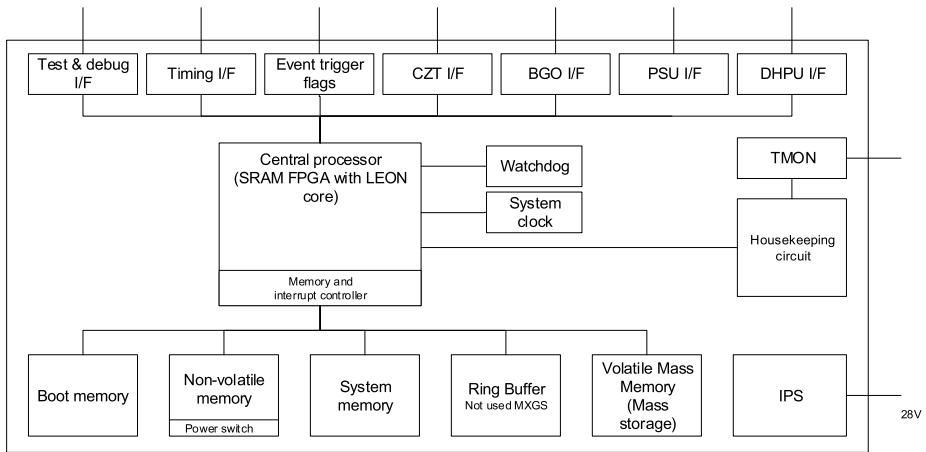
Test & debug I/F

Timing I/F

Event trigger flags

CZT I/F

BGO I/F

PSU I/F

DHPU I/F

Central processor (SRAM FPGA with LEON core)

Memory and interrupt controller

Watchdog

System clock

TMON

Housekeeping circuit

Boot memory

Non-volatile memory

Power switch

System memory

Ring Buffer
Not used MXGS

Volatile Mass Memory (Mass storage)

IPS

28V